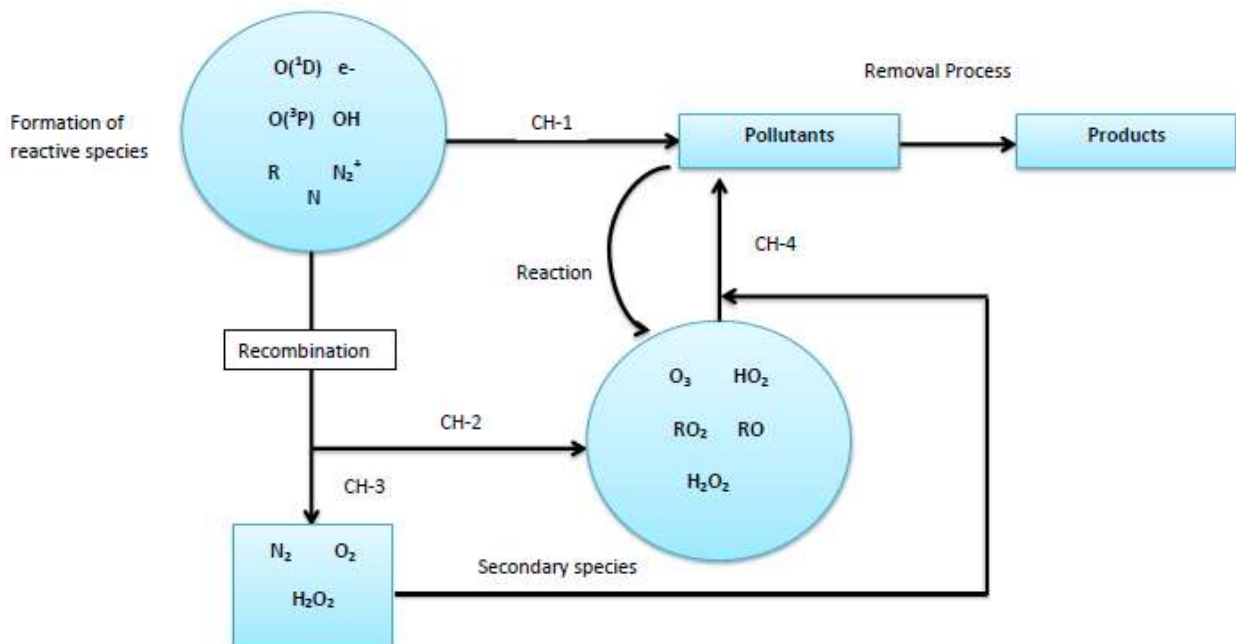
Formation of reactive species

$O(^1D)$ e-

$O(^3P)$ OH

R $N_2^+$

N

Removal Process

CH-1

Pollutants

Products

Reaction

CH-4

Recombination

$O_3$ $HO_2$

$RO_2$ RO

$H_2O_2$

CH-2

CH-3

$N_2$ $O_2$

$H_2O_2$

Secondary species